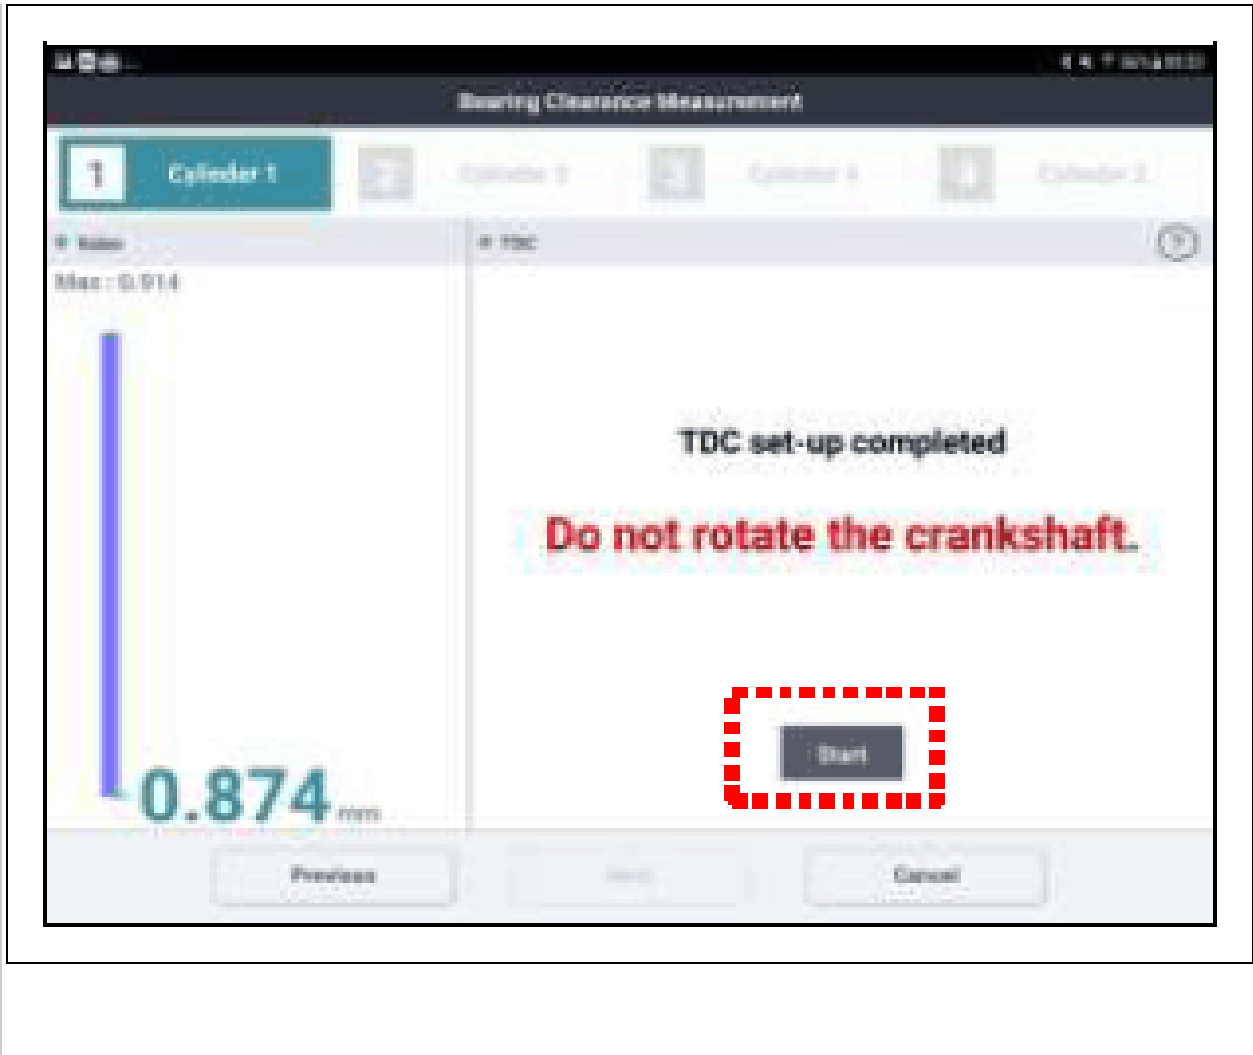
Bearing Clearance Measurement

1 Cylinder 1

2 Cylinder 3

3 Cylinder 4

4 Cylinder 2

Value

Max : 0.914

TDC

?

TDC set-up completed

Do not rotate the crankshaft.

Start

0.874 mm

Previous

Next

Cancel